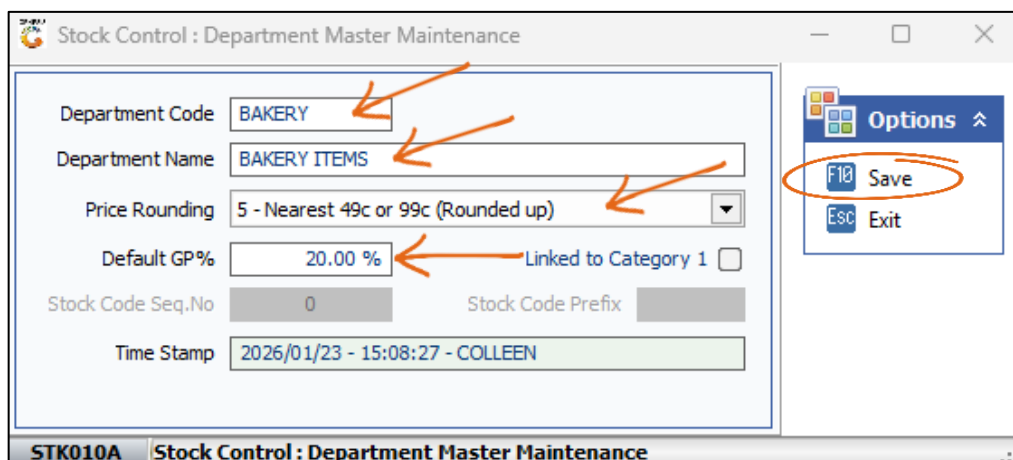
Stock Control : Department Master Maintenance

Department Code BAKERY

Department Name BAKERY ITEMS

Price Rounding 5 - Nearest 49c or 99c (Rounded up)

Default GP% 20.00 %

Linked to Category 1

Stock Code Seq.No 0

Stock Code Prefix

Time Stamp 2026/01/23 - 15:08:27 - COLLEEN

Options

F10 Save

Esc Exit

STK010A Stock Control : Department Master Maintenance